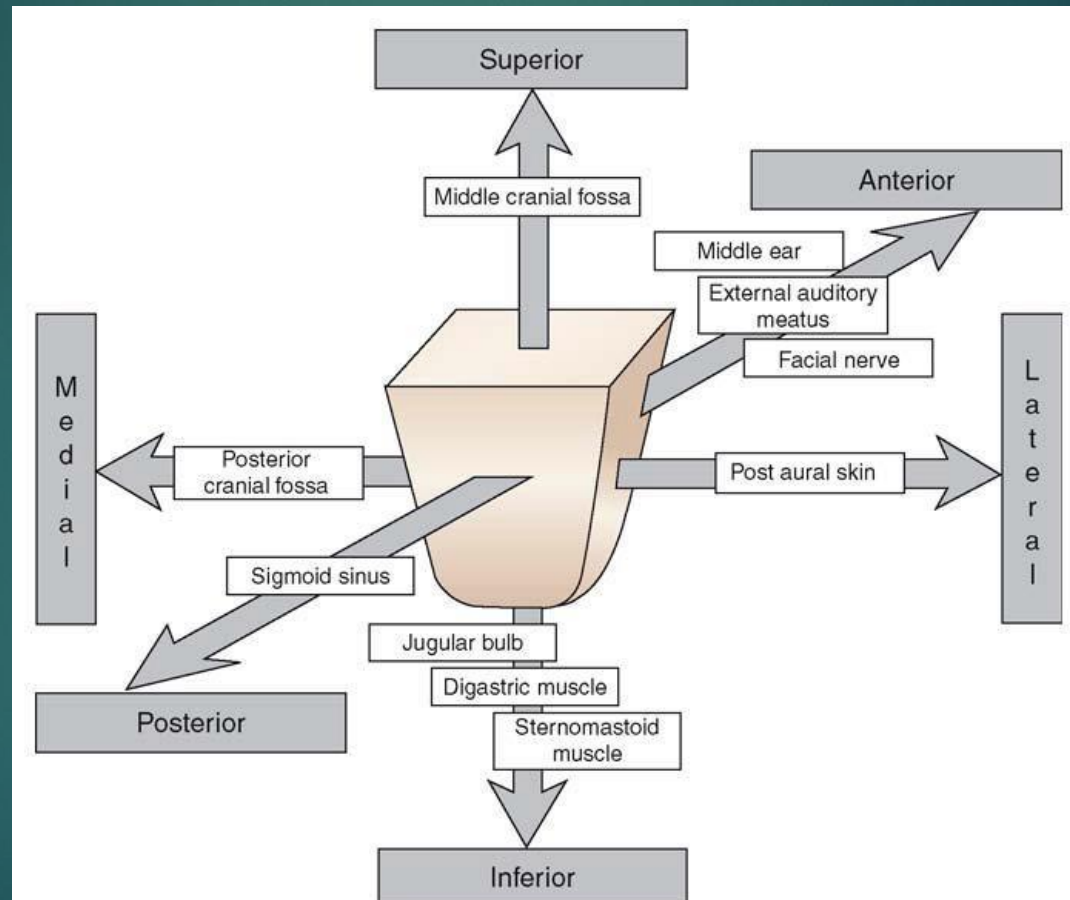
Superior

Middle cranial fossa

Anterior

Middle ear

External auditory meatus

Facial nerve

Medial

Posterior cranial fossa

Lateral

Post aural skin

Sigmoid sinus

Jugular bulb

Digastric muscle

Posterior

Sternomastoid muscle

Inferior